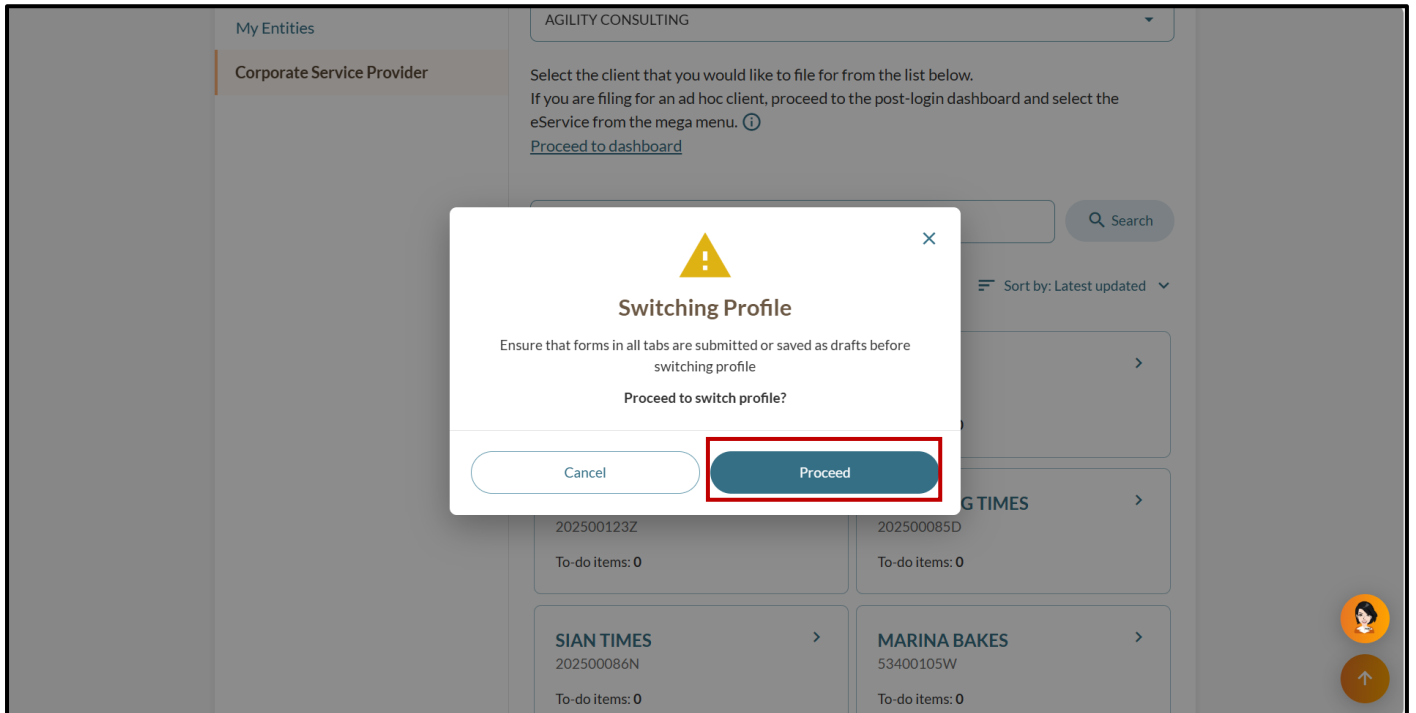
My Entities

Corporate Service Provider

AGILITY CONSULTING

Select the client that you would like to file for from the list below.
If you are filing for an ad hoc client, proceed to the post-login dashboard and select the eService from the mega menu.

Proceed to dashboard

Search

Sort by: Latest updated

Switching Profile

Ensure that forms in all tabs are submitted or saved as drafts before switching profile

Proceed to switch profile?

Cancel

Proceed

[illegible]G TIMES

202500123Z

To-do items: 0

202500085D

To-do items: 0

SIAN TIMES
202500086N

To-do items: 0

MARINA BAKES
53400105W

To-do items: 0